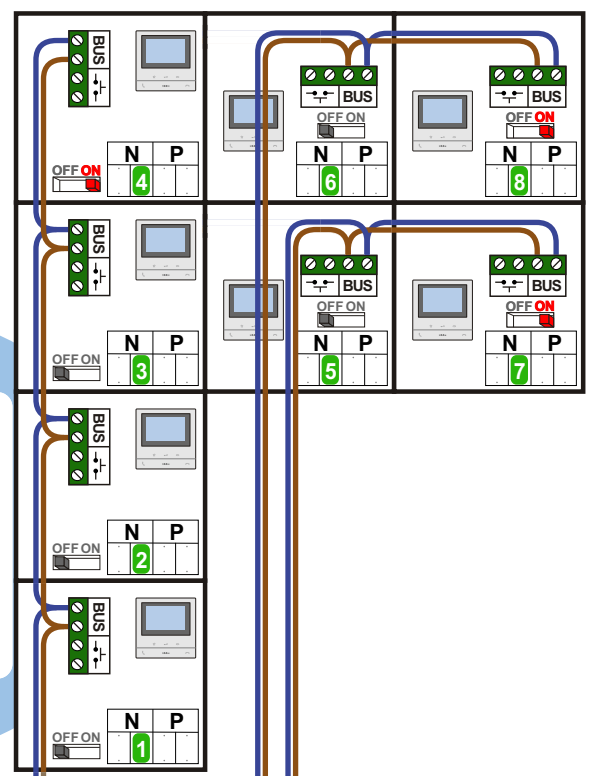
BUS

OFF ON

| N | P |
|---|---|
| 4 | |

BUS

OFF ON

| N | P |
|---|---|
| 6 | |

BUS

OFF ON

| N | P |
|---|---|
| 8 | |

BUS

OFF ON

| N | P |
|---|---|
| 3 | |

BUS

OFF ON

| N | P |
|---|---|
| 5 | |

BUS

OFF ON

| N | P |
|---|---|
| 7 | |

BUS

OFF ON

| N | P |
|---|---|
| 2 | |

BUS

OFF ON

| N | P |
|---|---|
| 1 | |